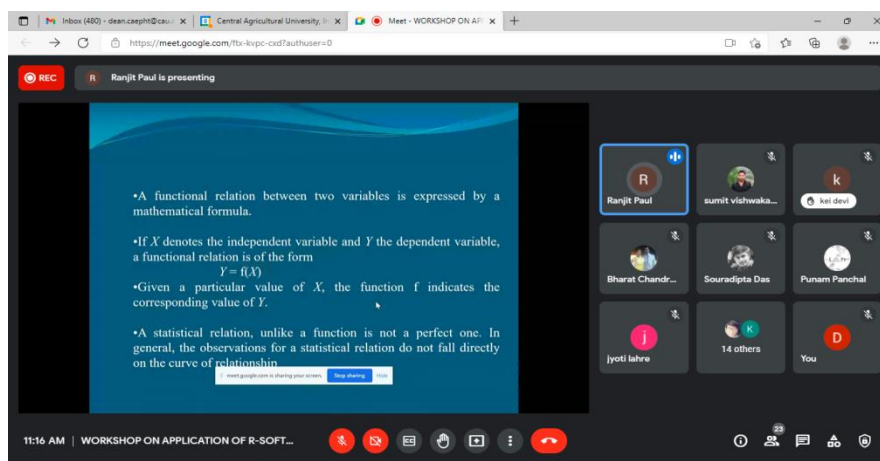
M Inbox (480) - dean.caepht@cau ×

Central Agricultural University, ×

Meet - WORKSHOP ON AP ×

https://meet.google.com/ftx-kvpc-cxd?authuser=0

REC

R Ranjit Paul is presenting

•A functional relation between two variables is expressed by a mathematical formula.

•If $X$ denotes the independent variable and $Y$ the dependent variable, a functional relation is of the form

$Y = f(X)$

•Given a particular value of $X$, the function f indicates the corresponding value of $Y$.

•A statistical relation, unlike a function is not a perfect one. In general, the observations for a statistical relation do not fall directly on the curve of relationship.

meet.google.com is sharing your screen. Stop sharing Hide

R

Ranjit Paul

sumit vishwaka...

k

kei devi

Bharat Chandr...

Souradipta Das

Punam Panchal

j

jyoti lahre

K

14 others

D

You

11:16 AM | WORKSHOP ON APPLICATION OF R-SOFT...

23